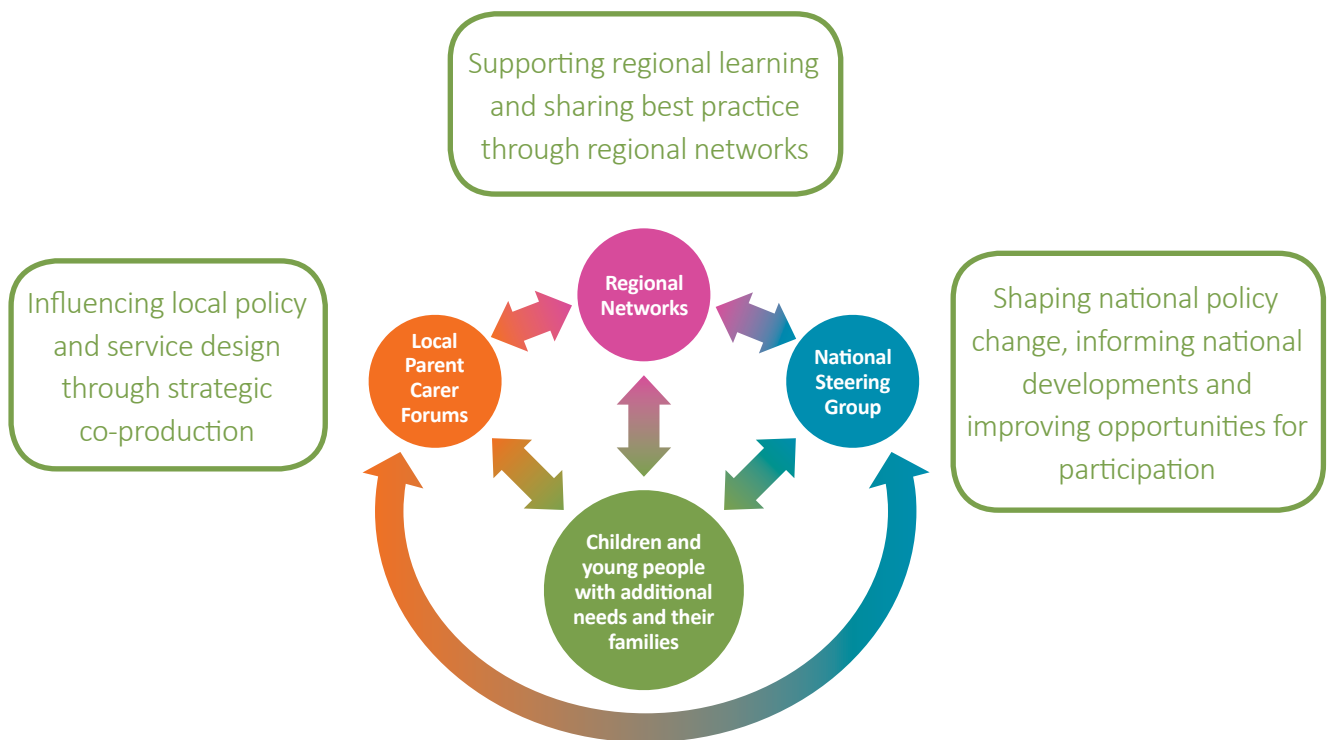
Supporting regional learning and sharing best practice through regional networks

Influencing local policy and service design through strategic co-production

Regional Networks

Local Parent Carer Forums

National Steering Group

Shaping national policy change, informing national developments and improving opportunities for participation

Children and young people with additional needs and their families